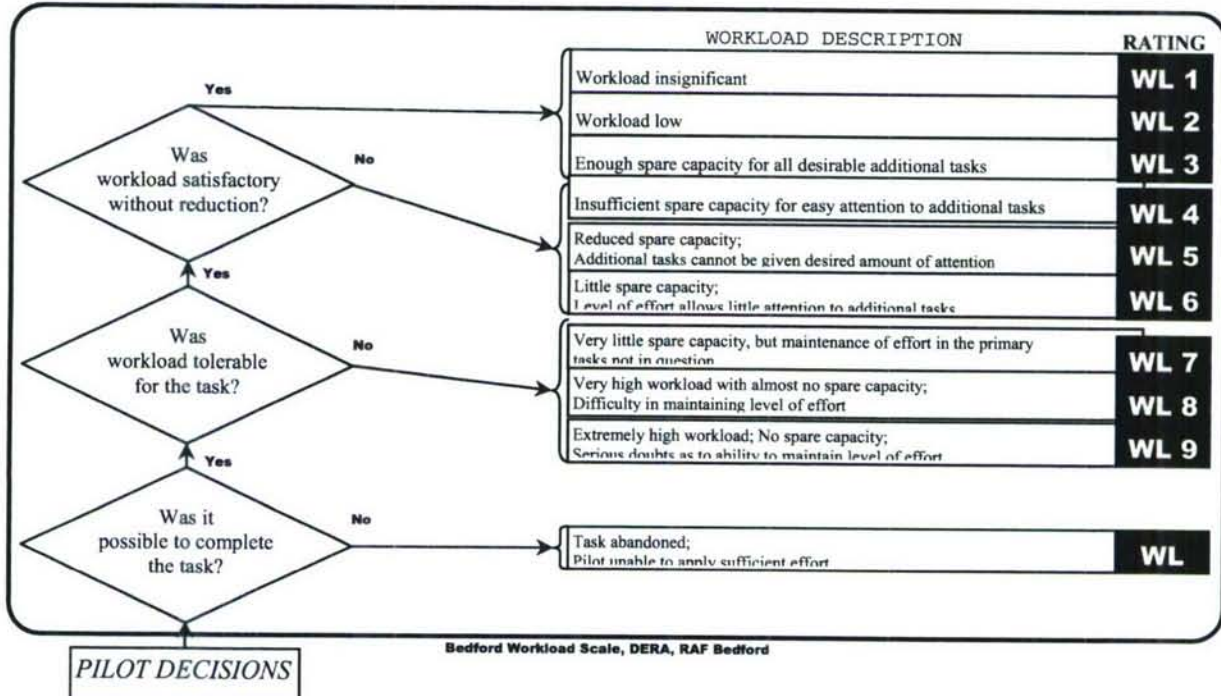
WORKLOAD DESCRIPTION

RATING

Yes

Was workload satisfactory without reduction?

No

Workload insignificant

WL 1

Workload low

WL 2

Enough spare capacity for all desirable additional tasks

WL 3

Insufficient spare capacity for easy attention to additional tasks

WL 4

Reduced spare capacity; Additional tasks cannot be given desired amount of attention

WL 5

Little spare capacity; Level of effort allows little attention to additional tasks

WL 6

Yes

Was workload tolerable for the task?

No

Very little spare capacity, but maintenance of effort in the primary tasks not in question

WL 7

Very high workload with almost no spare capacity; Difficulty in maintaining level of effort

WL 8

Extremely high workload; No spare capacity; Serious doubts as to ability to maintain level of effort

WL 9

Yes

Was it possible to complete the task?

No

Task abandoned; Pilot unable to apply sufficient effort

WL

Bedford Workload Scale, DERA, RAF Bedford

PILOT DECISIONS